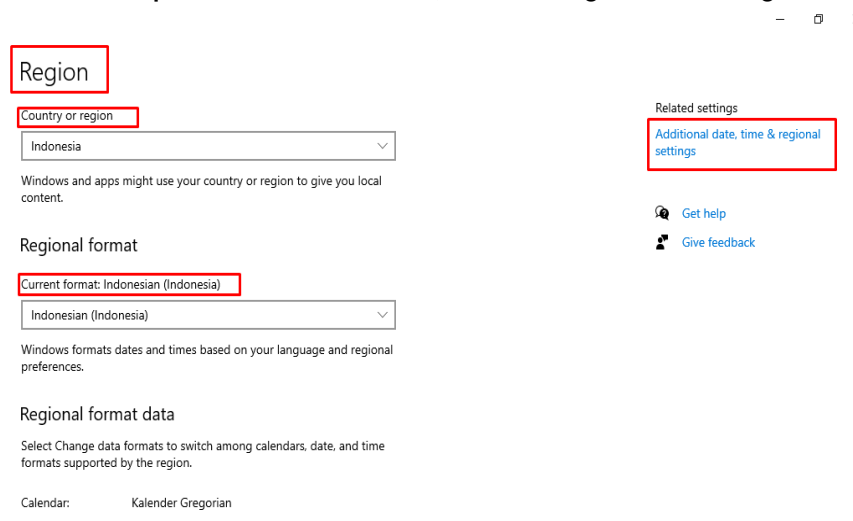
Region

Country or region

Indonesia

Windows and apps might use your country or region to give you local content.

Regional format

Current format: Indonesian (Indonesia)

Indonesian (Indonesia)

Windows formats dates and times based on your language and regional preferences.

Regional format data

Select Change data formats to switch among calendars, date, and time formats supported by the region.

Calendar: Kalender Gregorian

Related settings

Additional date, time & regional settings

Get help

Give feedback